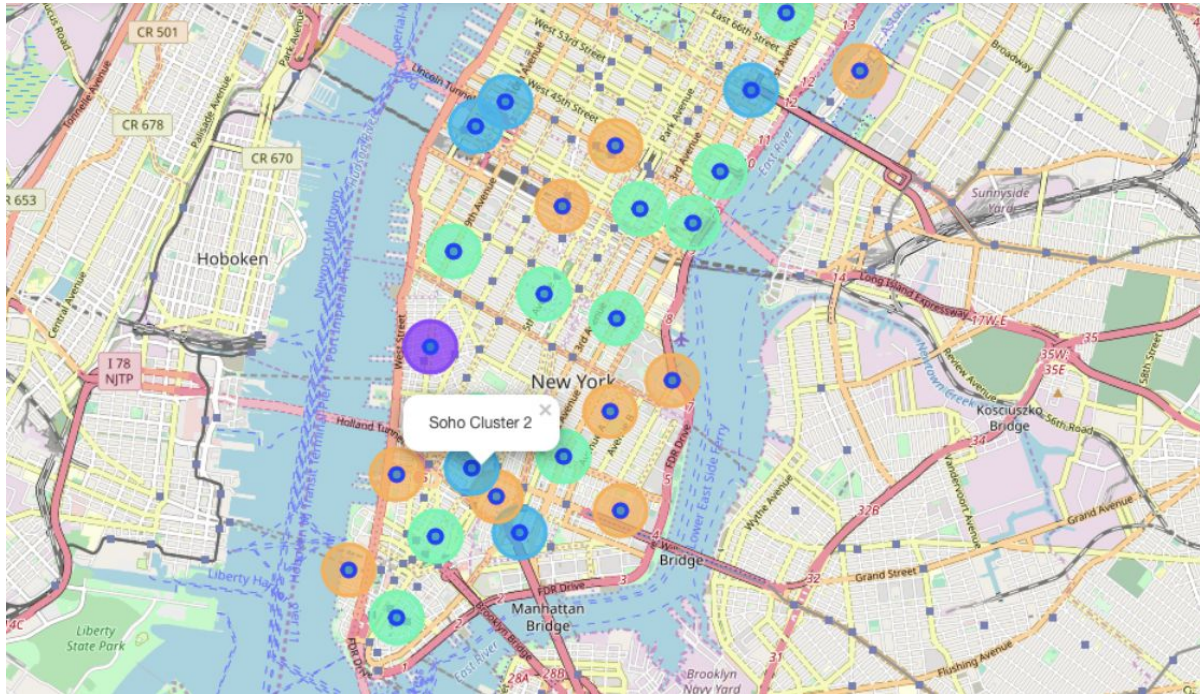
CR 501
CR 678
CR 670
R 653
Hoboken
I 78
NJTP
Holland Tunnel
Lincoln Tunnel
West 53rd Street
West 45th Street
East 66th Street
Broadway
Sunnyside Yard
Long Island Expressway
New York
Soho Cluster 2
×
FDR Drive
East River
Kosciuszko Bridge
Grand Street
Grand Avenue
Manhattan Bridge
Brooklyn Bridge
Liberty State Park
Brooklyn Navy Yard
Flushing Avenue
Wythe Avenue
Newtown Creek
Review Avenue
56th Road
Bridge
Liberty
35
35W
35E
32B
32
31
34
14
13
12
11
28A
28B
3
5
14C